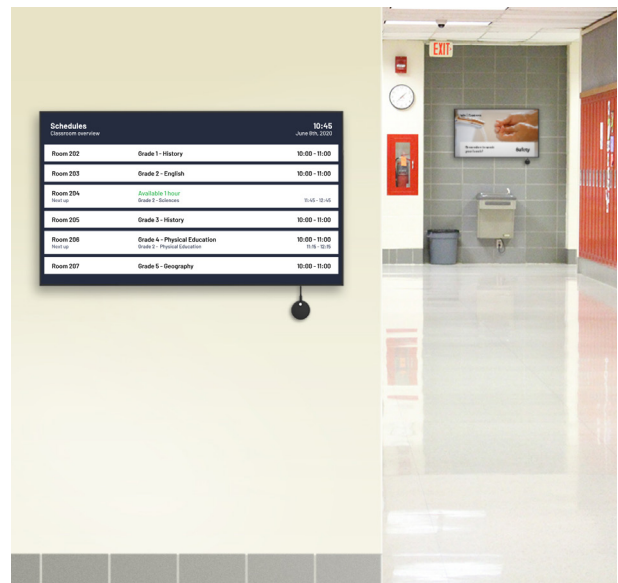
Schedules
Classroom overview

10:45
June 8th, 2020

| | | |
|---|---|---|
| Room 202 | Grade 1 - History | 10:00 - 11:00 |
| Room 203 | Grade 2 - English | 10:00 - 11:00 |
| Room 204<br>Next up | Available 1 hour<br>Grade 3 - Sciences | <br>11:45 - 12:45 |
| Room 205 | Grade 3 - History | 10:00 - 11:00 |
| Room 206<br>Next up | Grade 4 - Physical Education<br>Grade 2 - Physical Education | 10:00 - 11:00<br>11:15 - 12:15 |
| Room 207 | Grade 5 - Geography | 10:00 - 11:00 |

EXIT

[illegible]
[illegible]
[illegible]